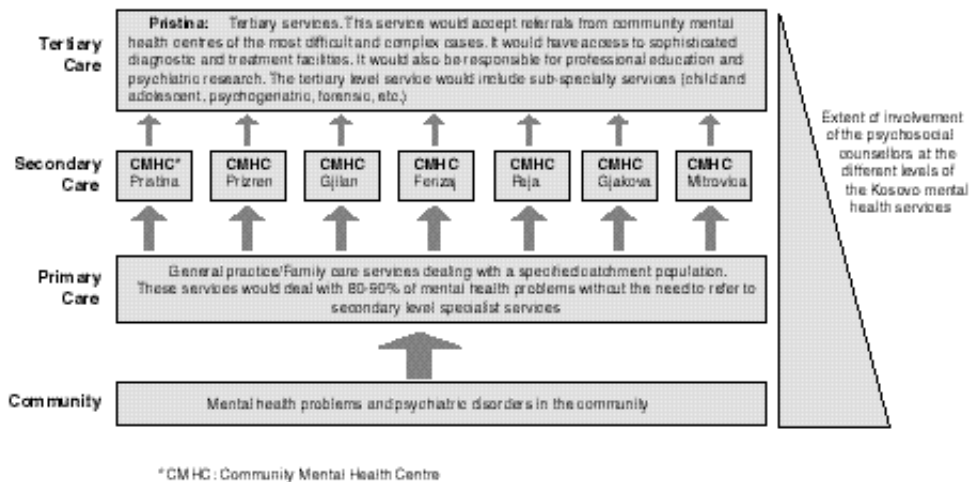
Tertiary Care

Pristina: Tertiary services. This service would accept referrals from community mental health centres of the most difficult and complex cases. It would have access to sophisticated diagnostic and treatment facilities. It would also be responsible for professional education and psychiatric research. The tertiary level service would include sub-specialty services (child and adolescent, psychogeriatric, forensic, etc.)

Secondary Care

CMHC* Pristina

CMHC Prizren

CMHC Gjilan

CMHC Ferizaj

CMHC Peja

CMHC Gjakova

CMHC Mitrovica

Primary Care

General practice/Family care services dealing with a specified catchment population. These services would deal with 80-90% of mental health problems without the need to refer to secondary level specialist services

Community

Mental health problems and psychiatric disorders in the community

Extent of involvement of the psychosocial counsellors at the different levels of the Kosovo mental health services

*CMHC: Community Mental Health Centre